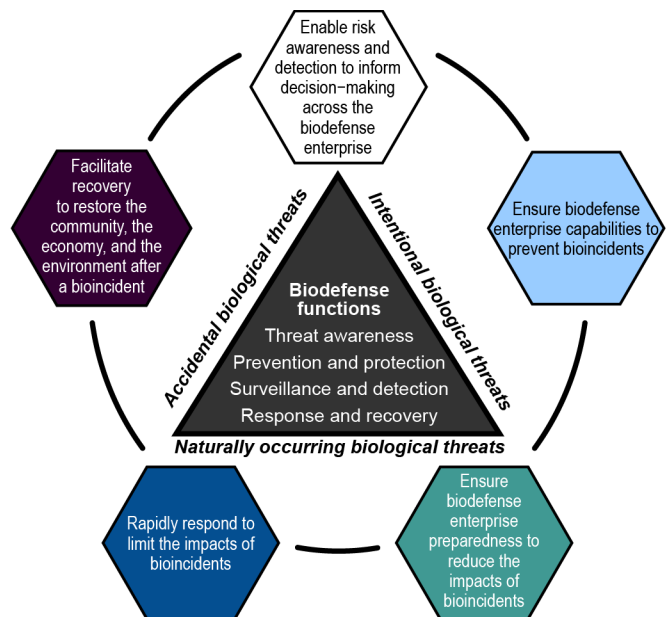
Enable risk awareness and detection to inform decision-making across the biodefense enterprise

Facilitate recovery to restore the community, the economy, and the environment after a bioincident

Ensure biodefense enterprise capabilities to prevent bioincidents

Accidental biological threats

Intentional biological threats

Biodefense functions
Threat awareness
Prevention and protection
Surveillance and detection
Response and recovery

Naturally occurring biological threats

Rapidly respond to limit the impacts of bioincidents

Ensure biodefense enterprise preparedness to reduce the impacts of bioincidents